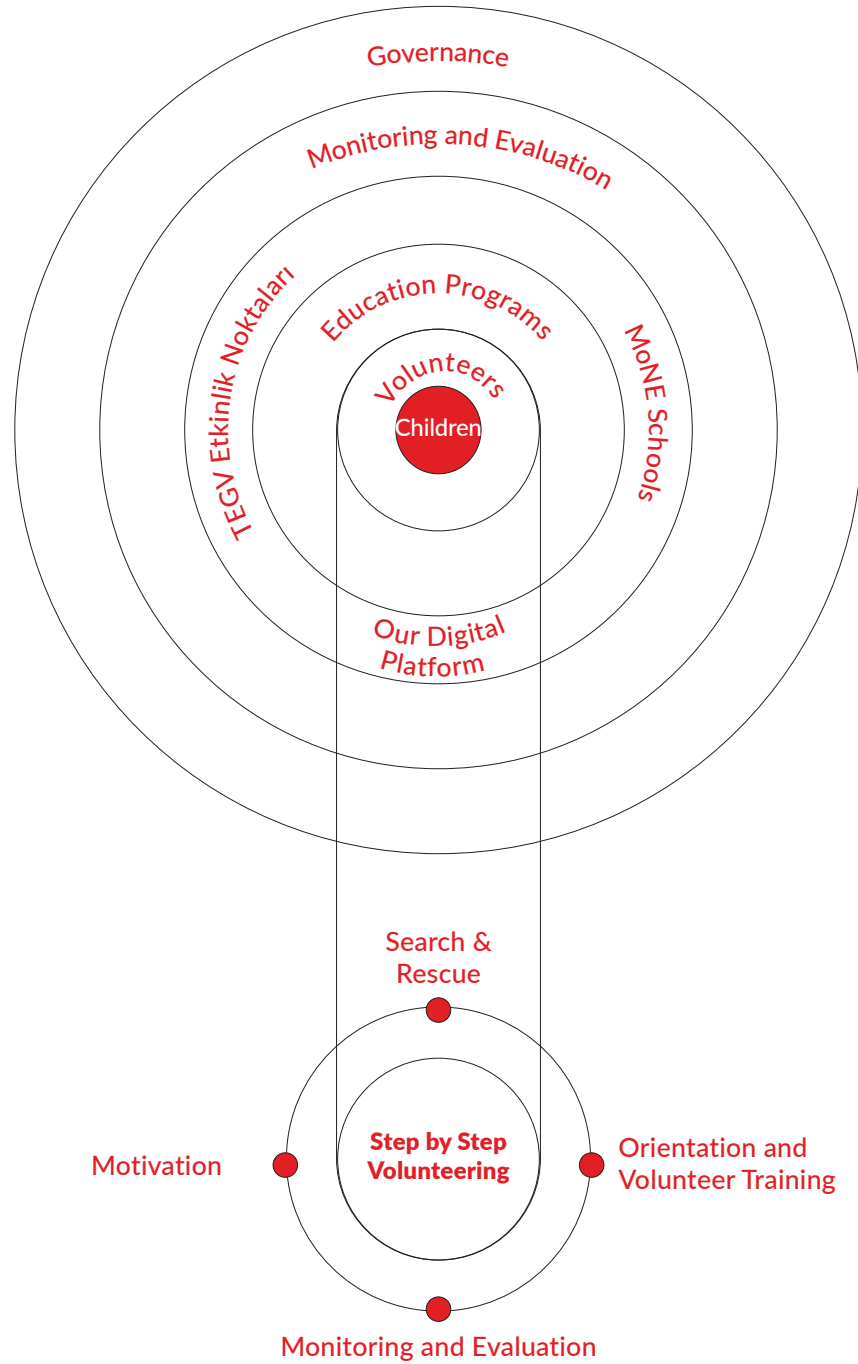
Governance

Monitoring and Evaluation

TEGV Etkinlik Noktaları

Education Programs

MoNE Schools

Volunteers

Children

Our Digital Platform

Search & Rescue

Motivation

Step by Step Volunteering

Orientation and Volunteer Training

Monitoring and Evaluation